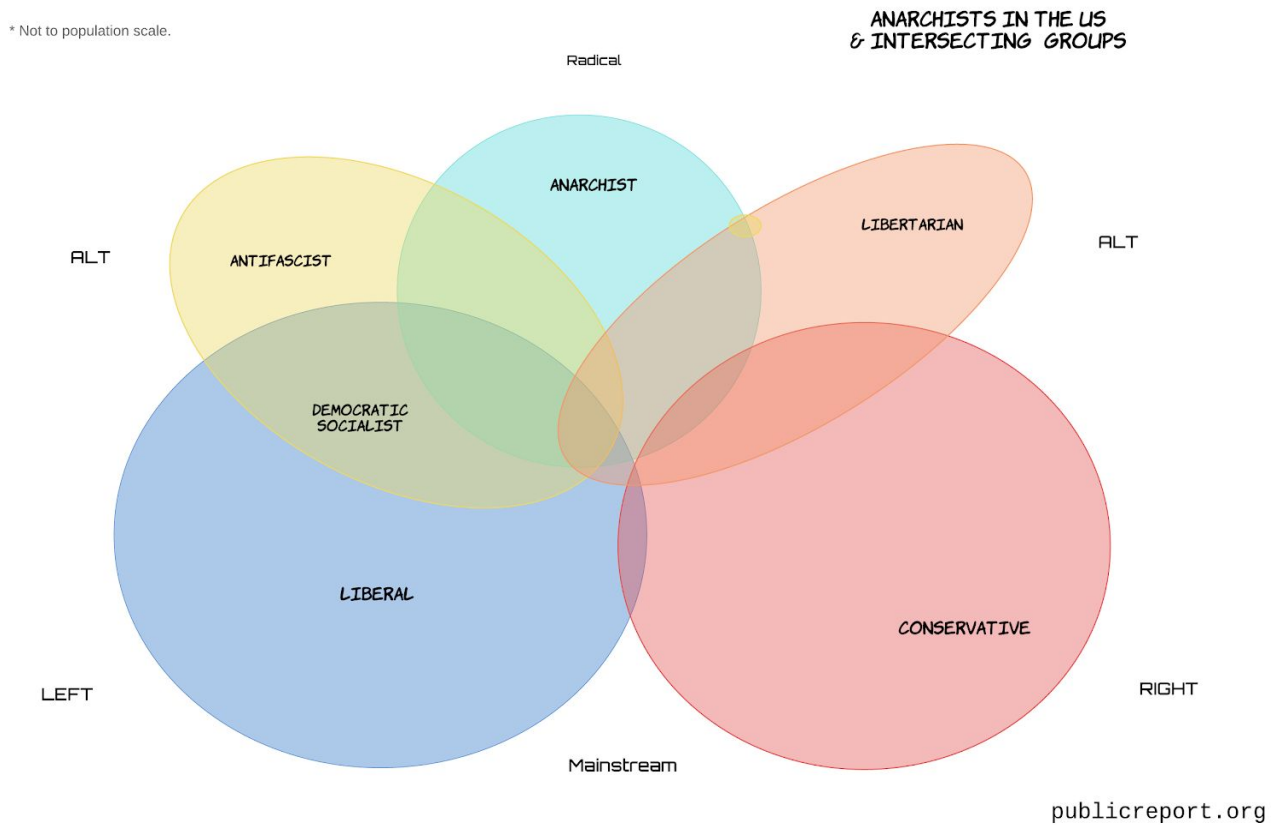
* Not to population scale.

ANARCHISTS IN THE US
& INTERSECTING GROUPS

Radical

ANARCHIST

LIBERTARIAN

ALT

ANTIFASCIST

ALT

DEMOCRATIC SOCIALIST

LIBERAL

CONSERVATIVE

LEFT

RIGHT

Mainstream

publicreport.org